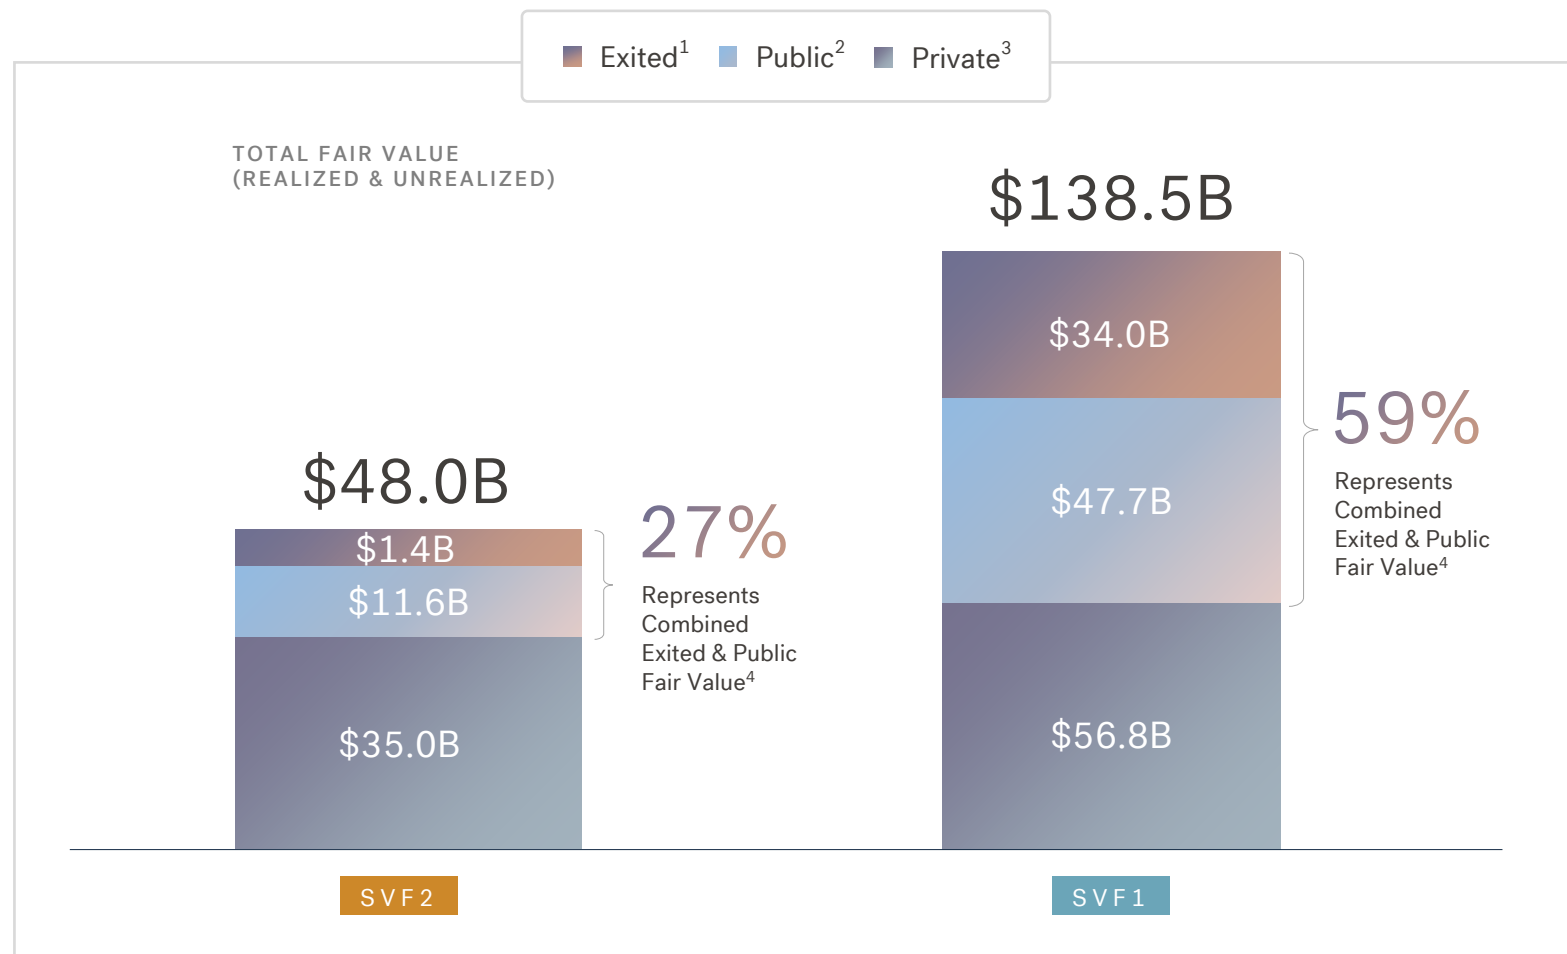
Exited$^1$ Public$^2$ Private$^3$

TOTAL FAIR VALUE
(REALIZED & UNREALIZED)

$48.0B

$1.4B

$11.6B

$35.0B

27%
Represents Combined Exited & Public Fair Value$^4$

$138.5B

$34.0B

$47.7B

$56.8B

59%
Represents Combined Exited & Public Fair Value$^4$

SVF2

SVF1